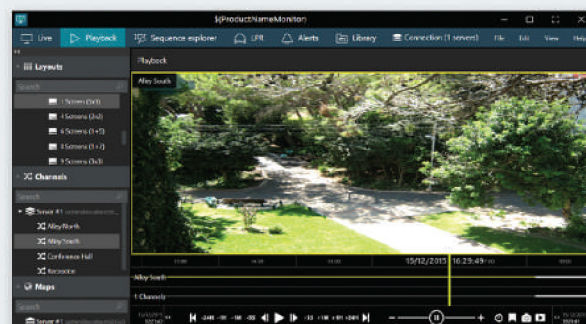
${ProductNameMonitor

Live
Playback
Sequence explorer
LPR
Alerts
Library
Connection (1 servers)
File
Edit
View
Help

Layouts
Search
1 Screens (1x1)
4 Screens (2x2)
6 Screens (1+5)
8 Screens (1+7)
9 Screens (3x3)

Channels
Search
Server #1 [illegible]
Alley North
Alley South
Conference Hall
Reception

Maps
Search
Server #1 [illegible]

Playback
Alley South

15/12/2015 16:29:49

Alley South
1 Channels
-24H -1H -1M -5S
-1S -1M -1H -24H